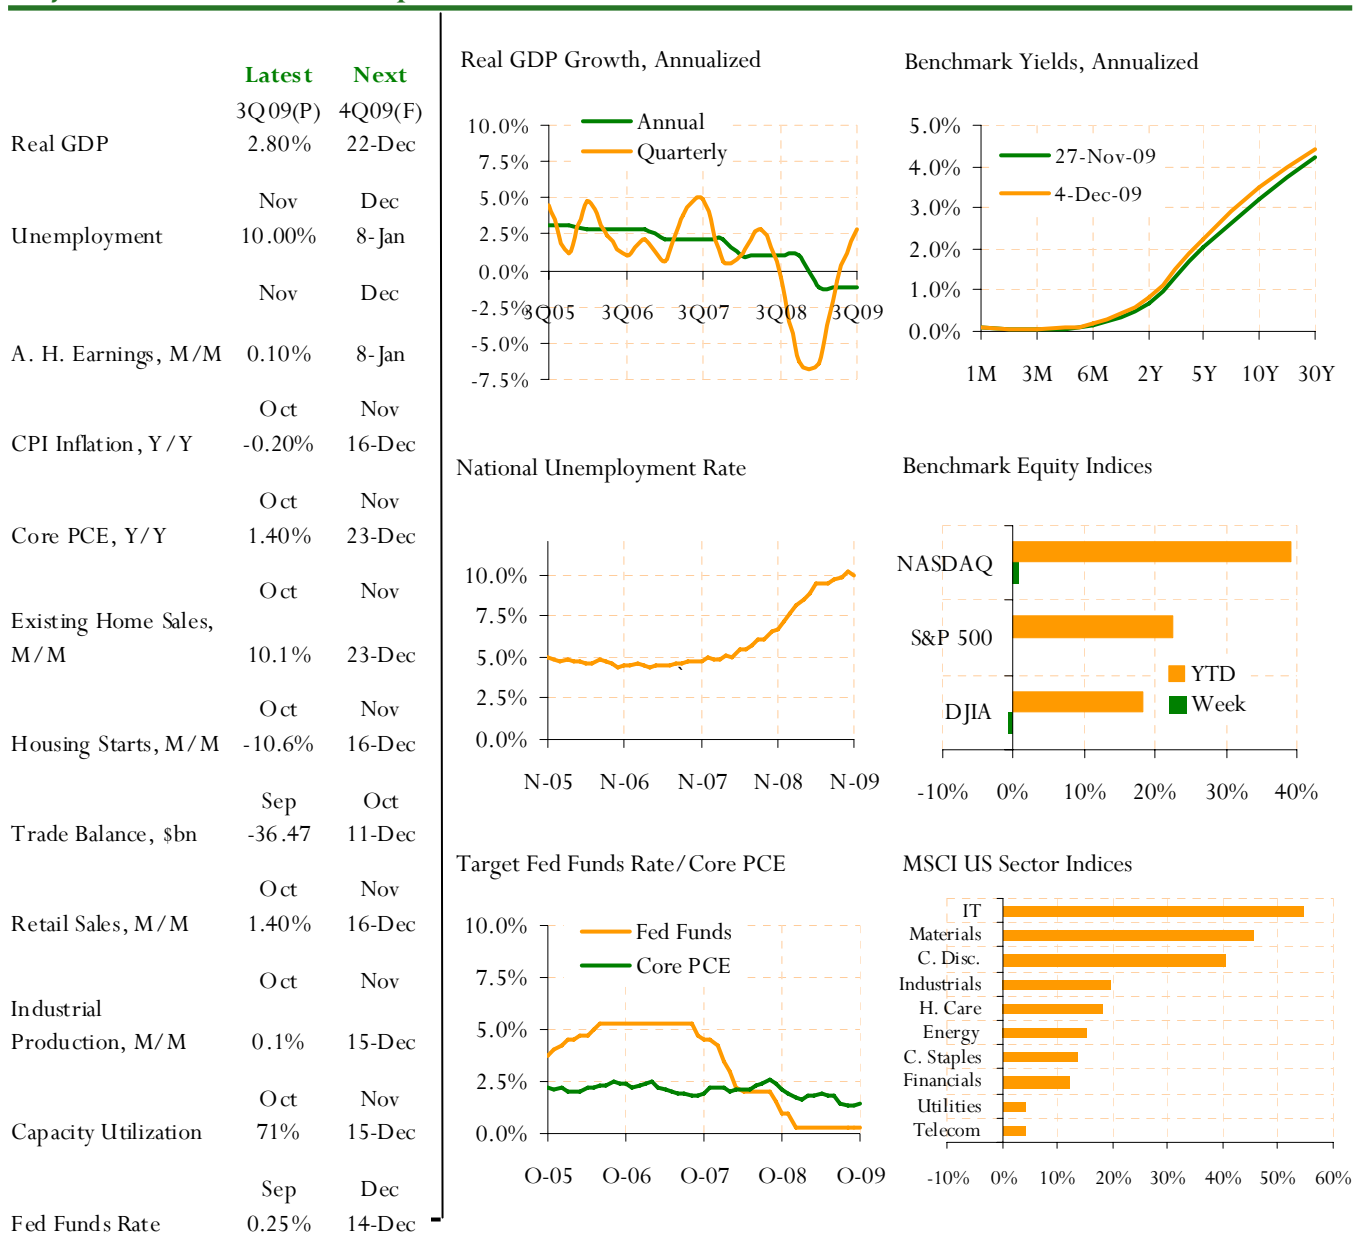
| | Latest | Next |
|---|---|---|
| | 3Q09(P) | 4Q09(F) |
| Real GDP | 2.80% | 22-Dec |
| | Nov | Dec |
| Unemployment | 10.00% | 8-Jan |
| | Nov | Dec |
| A. H. Earnings, M/M | 0.10% | 8-Jan |
| | Oct | Nov |
| CPI Inflation, Y/Y | -0.20% | 16-Dec |
| | Oct | Nov |
| Core PCE, Y/Y | 1.40% | 23-Dec |
| | Oct | Nov |
| Existing Home Sales, M/M | 10.1% | 23-Dec |
| | Oct | Nov |
| Housing Starts, M/M | -10.6% | 16-Dec |
| | Sep | Oct |
| Trade Balance, $bn | -36.47 | 11-Dec |
| | Oct | Nov |
| Retail Sales, M/M | 1.40% | 16-Dec |
| | Oct | Nov |
| Industrial Production, M/M | 0.1% | 15-Dec |
| | Oct | Nov |
| Capacity Utilization | 71% | 15-Dec |
| | Sep | Dec |
| Fed Funds Rate | 0.25% | 14-Dec |

Real GDP Growth, Annualized
Annual
Quarterly
10.0% 7.5% 5.0% 2.5% 0.0% -2.5% -5.0% -7.5%
3Q05 3Q06 3Q07 3Q08 3Q09

Benchmark Yields, Annualized
27-Nov-09
4-Dec-09
5.0% 4.0% 3.0% 2.0% 1.0% 0.0%
1M 3M 6M 2Y 5Y 10Y 30Y

National Unemployment Rate
10.0% 7.5% 5.0% 2.5% 0.0%
N-05 N-06 N-07 N-08 N-09

Benchmark Equity Indices
NASDAQ
S&P 500
DJIA
YTD
Week
-10% 0% 10% 20% 30% 40%

Target Fed Funds Rate/Core PCE
Fed Funds
Core PCE
10.0% 7.5% 5.0% 2.5% 0.0%
O-05 O-06 O-07 O-08 O-09

MSCI US Sector Indices
IT
Materials
C. Disc.
Industrials
H. Care
Energy
C. Staples
Financials
Utilities
Telecom
-10% 0% 10% 20% 30% 40% 50% 60%